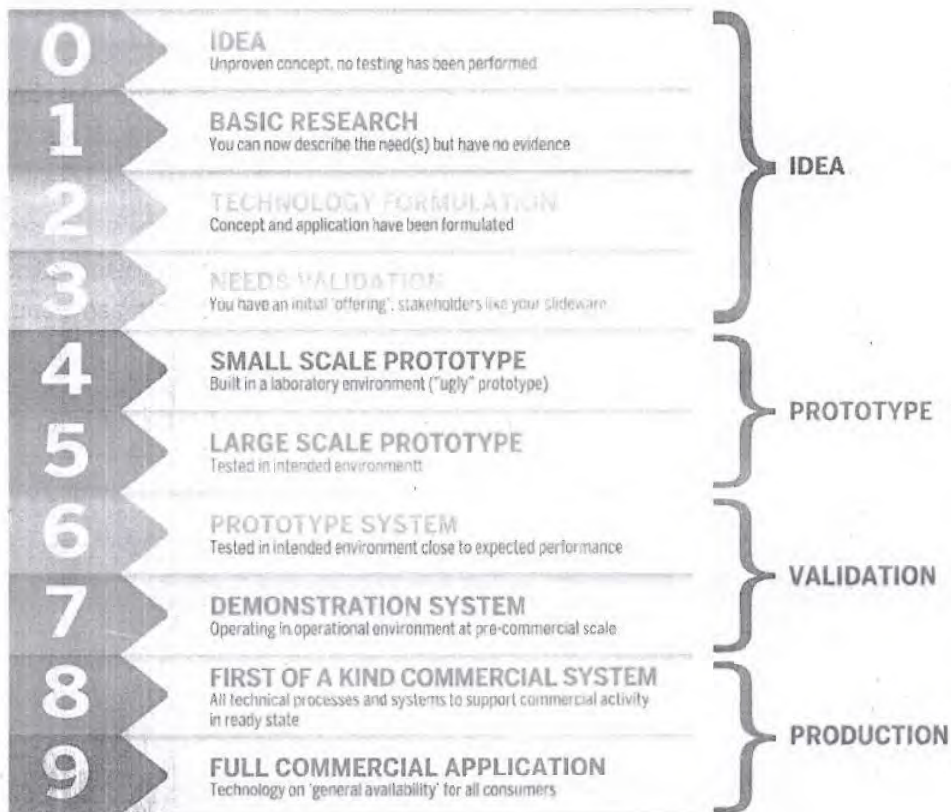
0
IDEA
Unproven concept, no testing has been performed

1
BASIC RESEARCH
You can now describe the need(s) but have no evidence

2
TECHNOLOGY FORMULATION
Concept and application have been formulated

3
NEEDS VALIDATION
You have an initial 'offering', stakeholders like your slideware

IDEA

4
SMALL SCALE PROTOTYPE
Built in a laboratory environment ("ugly" prototype)

5
LARGE SCALE PROTOTYPE
Tested in intended environmentt

PROTOTYPE

6
PROTOTYPE SYSTEM
Tested in intended environment close to expected performance

7
DEMONSTRATION SYSTEM
Operating in operational environment at pre-commercial scale

VALIDATION

8
FIRST OF A KIND COMMERCIAL SYSTEM
All technical processes and systems to support commercial activity in ready state

9
FULL COMMERCIAL APPLICATION
Technology on 'general availability' for all consumers

PRODUCTION